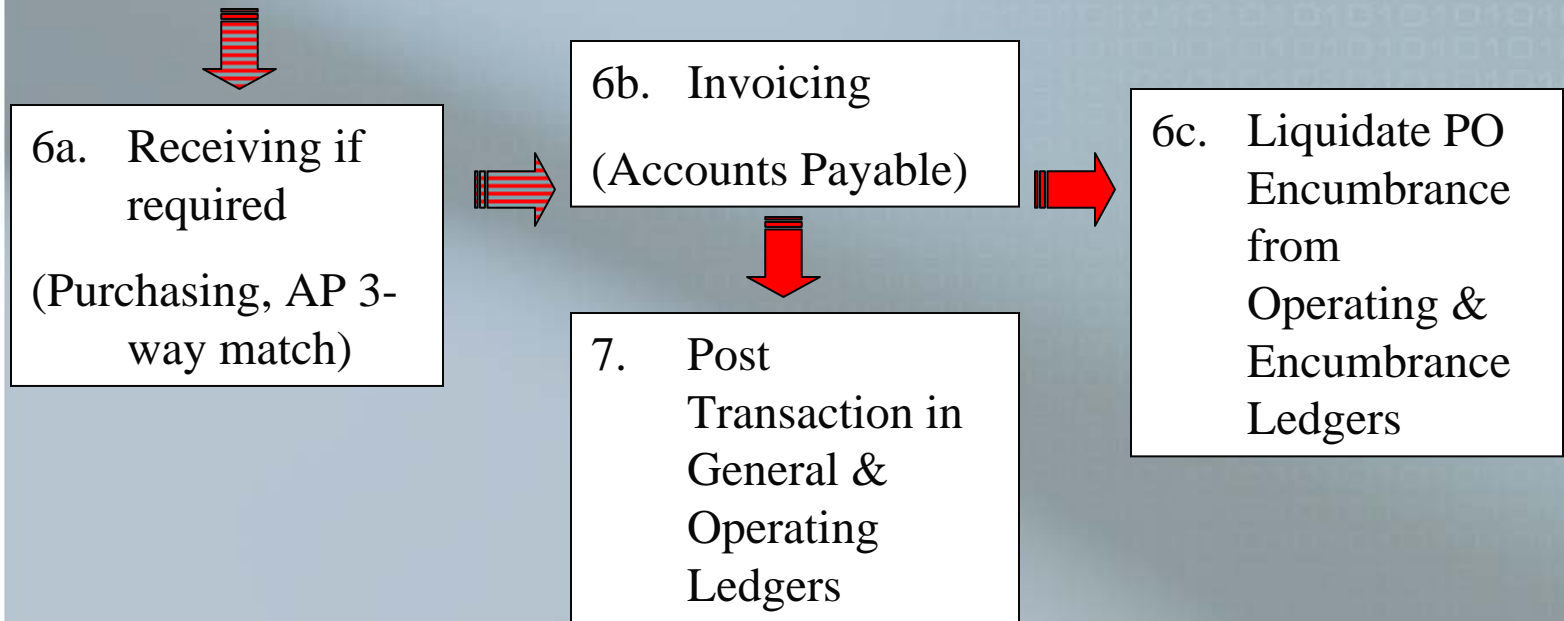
6a. Receiving if required

(Purchasing, AP 3-way match)

6b. Invoicing

(Accounts Payable)

7. Post Transaction in General & Operating Ledgers

6c. Liquidate PO Encumbrance from Operating & Encumbrance Ledgers